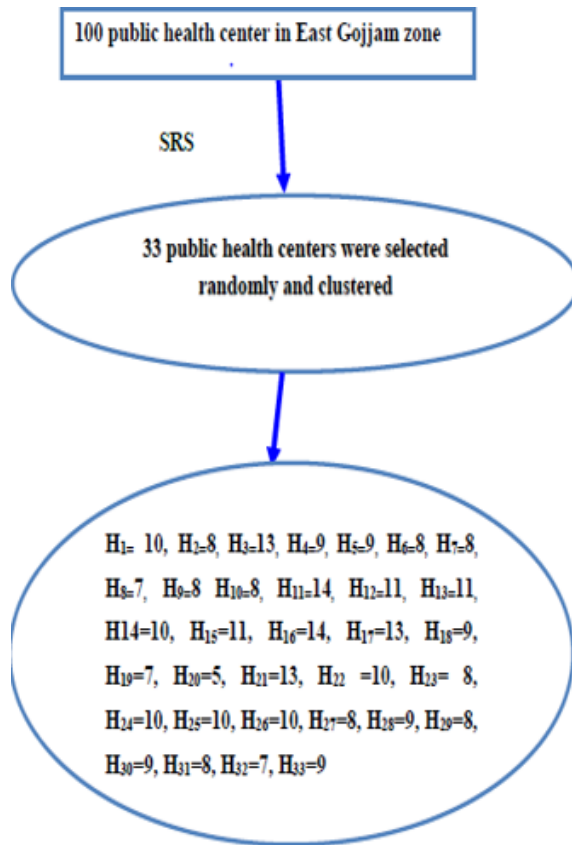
100 public health center in East Gojjam zone

SRS

33 public health centers were selected randomly and clustered

$H_1$= 10, $H_2$=8, $H_3$=13, $H_4$=9, $H_5$=9, $H_6$=8, $H_7$=8, $H_8$=7, $H_9$=8 $H_{10}$=8, $H_{11}$=14, $H_{12}$=11, $H_{13}$=11, H14=10, $H_{15}$=11, $H_{16}$=14, $H_{17}$=13, $H_{18}$=9, $H_{19}$=7, $H_{20}$=5, $H_{21}$=13, $H_{22}$ =10, $H_{23}$= 8, $H_{24}$=10, $H_{25}$=10, $H_{26}$=10, $H_{27}$=8, $H_{28}$=9, $H_{29}$=8, $H_{30}$=9, $H_{31}$=8, $H_{32}$=7, $H_{33}$=9